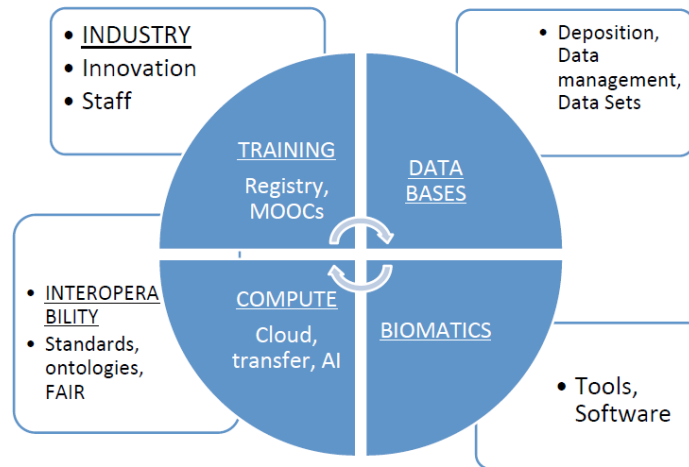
• INDUSTRY
• Innovation
• Staff

• Deposition, Data management, Data Sets

TRAINING
Registry, MOOCs

DATA BASES

• INTEROPERA BILITY
• Standards, ontologies, FAIR

COMPUTE
Cloud, transfer, AI

BIOMATICS

• Tools, Software